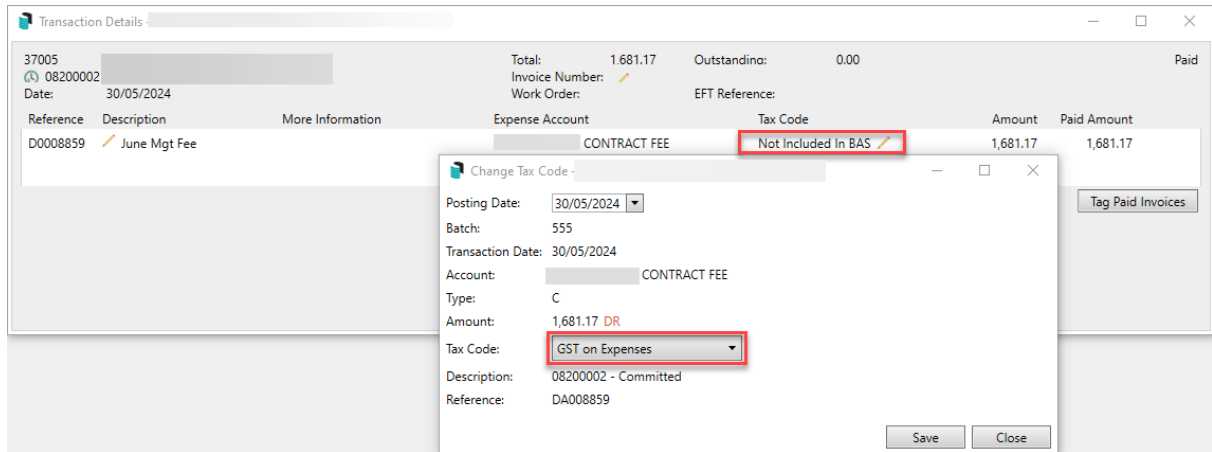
Transaction Details -

37005
08200002
Date: 30/05/2024

Total: 1,681.17
Invoice Number:
Work Order:

Outstanding: 0.00
EFT Reference:

Paid

| Reference | Description | More Information | Expense Account | Tax Code | Amount | Paid Amount |
|---|---|---|---|---|---|---|
| D0008859 | June Mgt Fee | | CONTRACT FEE | Not Included In BAS | 1,681.17 | 1,681.17 |

Tag Paid Invoices

Change Tax Code -

Posting Date: 30/05/2024
Batch: 555
Transaction Date: 30/05/2024
Account: CONTRACT FEE
Type: C
Amount: 1,681.17 DR
Tax Code: GST on Expenses
Description: 08200002 - Committed
Reference: DA008859

Save
Close